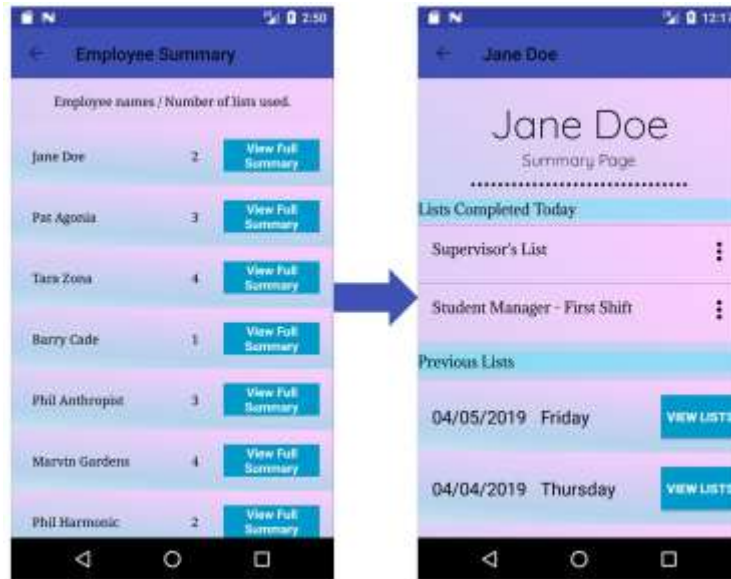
N 2:50

Employee Summary

Employee names / Number of lists used.

| | | |
|---|---|---|
| Jane Doe | 2 | View Full Summary |
| Pat Agonia | 3 | View Full Summary |
| Tara Zona | 4 | View Full Summary |
| Barry Cade | 1 | View Full Summary |
| Phil Anthropist | 3 | View Full Summary |
| Marvin Gardens | 4 | View Full Summary |
| Phil Harmonic | 2 | View Full Summary |

N 12:1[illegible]

Jane Doe

Jane Doe

Summary Page

Lists Completed Today

Supervisor's List

Student Manager - First Shift

Previous Lists

04/05/2019 Friday VIEW LIST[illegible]

04/04/2019 Thursday VIEW LIST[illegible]